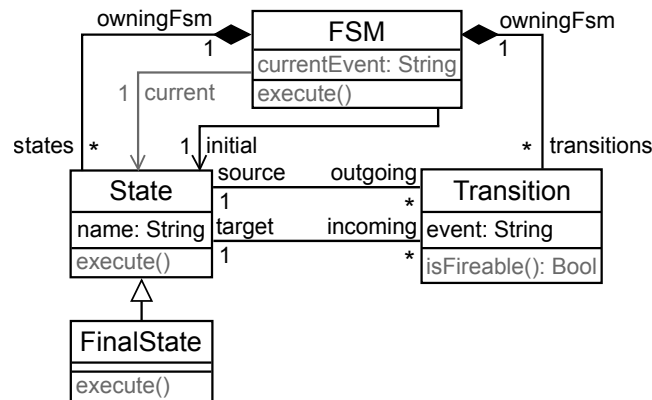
owningFsm
1
FSM
currentEvent: String
execute()
owningFsm
1
1 current
states *
1 initial
* transitions
State
name: String
execute()
source
1
target
1
outgoing
*
incoming
*
Transition
event: String
isFireable(): Bool
FinalState
execute()